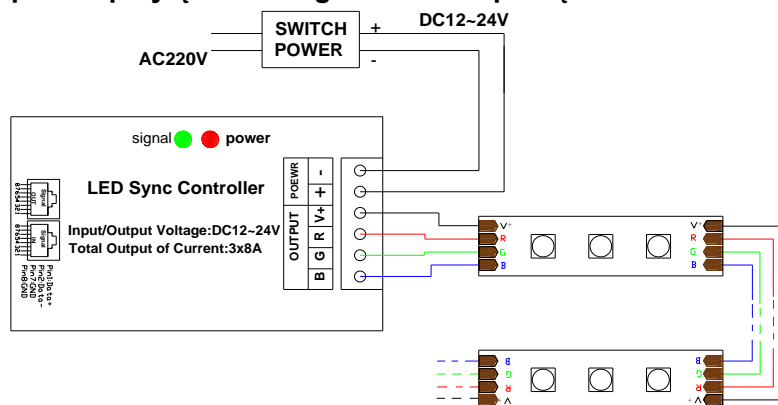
SWITCH POWER
+
-
DC12~24V
AC220V
signal
power
LED Sync Controller
Input/Output Voltage:DC12~24V
Total Output of Current:3x8A
POEWR
-
+
OUTPUT
V+
R
G
B
Signal OUT
Signal IN
Pin1Data+
Pin2Data-
Pin7GND
Pin8GND
V+
R
G
B
V+
R
G
B
B
G
R
V+
B
G
R
V+